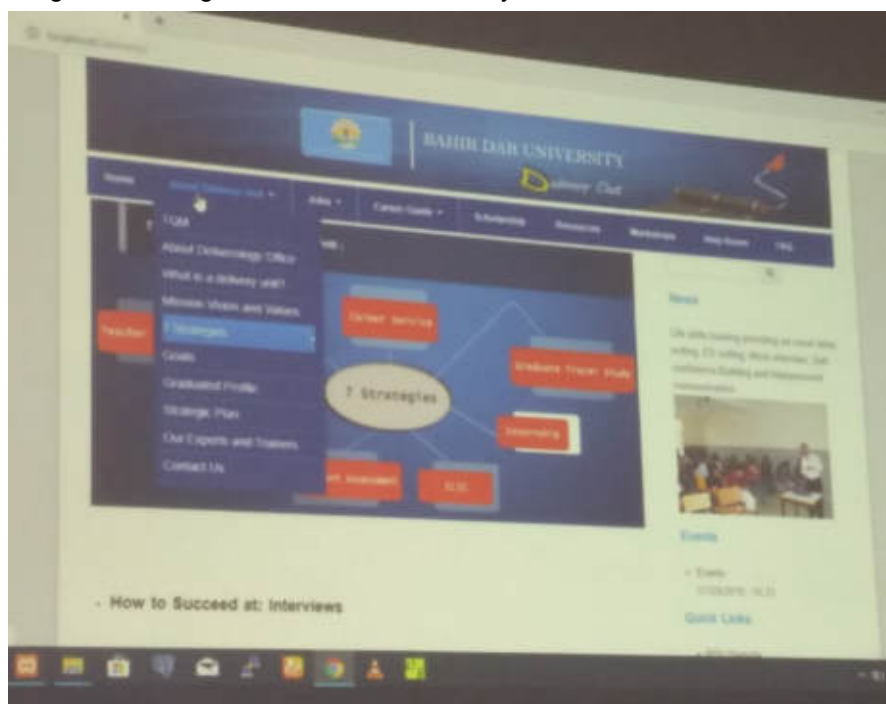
BAHIR DAR UNIVERSITY

Delivery Unit

Home

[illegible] ▾

Jobs ▾

Career Guide ▾

Scholarship

Resources

Workshops

Help Room

FAQ

TQM

About Deliverology Office

What is a delivery unit?

Mission Vision and Values

7 Strategies

Goals

Graduated Profile

Strategic Plan

Our Experts and Trainers

Contact Us

Teacher

Career Service

Graduate Tracer Study

7 Strategies

Internship

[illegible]t Assessment

ELS

News

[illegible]

Events

• Events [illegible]

Quick Links

- How to Succeed at: Interviews